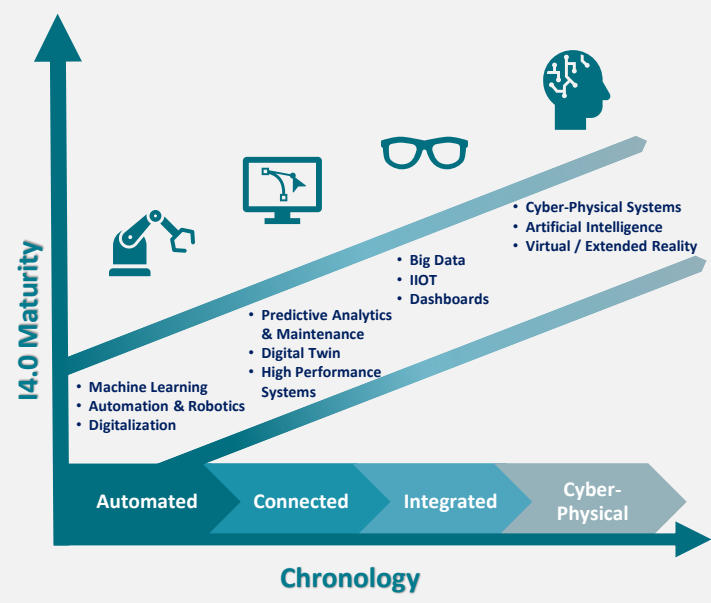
I4.0 Maturity

• Machine Learning
• Automation & Robotics
• Digitalization

• Predictive Analytics & Maintenance
• Digital Twin
• High Performance Systems

• Big Data
• IIOT
• Dashboards

• Cyber-Physical Systems
• Artificial Intelligence
• Virtual / Extended Reality

Automated
Connected
Integrated
Cyber-Physical

Chronology